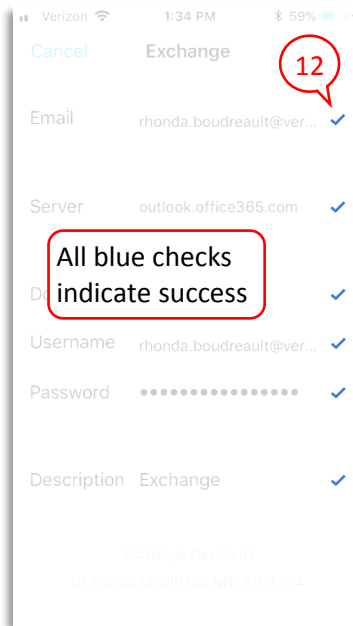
Verizon 1:34 PM 59%

Cancel Exchange

12

Email rhonda.boudreault@ver...

Server outlook.office365.com

All blue checks indicate success

Do

Username rhonda.boudreault@ver...

Password ●●●●●●●●●●●●●●●●

Description Exchange

Exchange Device ID

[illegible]